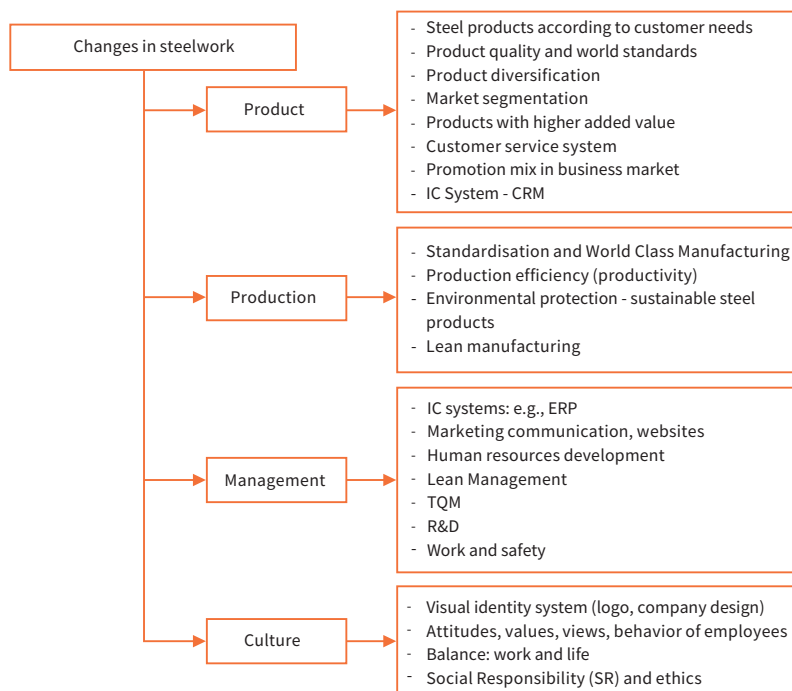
Changes in steelwork

Product

- Steel products according to customer needs
- Product quality and world standards
- Product diversification
- Market segmentation
- Products with higher added value
- Customer service system
- Promotion mix in business market
- IC System - CRM

Production

- Standardisation and World Class Manufacturing
- Production efficiency (productivity)
- Environmental protection - sustainable steel products
- Lean manufacturing

Management

- IC systems: e.g., ERP
- Marketing communication, websites
- Human resources development
- Lean Management
- TQM
- R&D
- Work and safety

Culture

- Visual identity system (logo, company design)
- Attitudes, values, views, behavior of employees
- Balance: work and life
- Social Responsibility (SR) and ethics